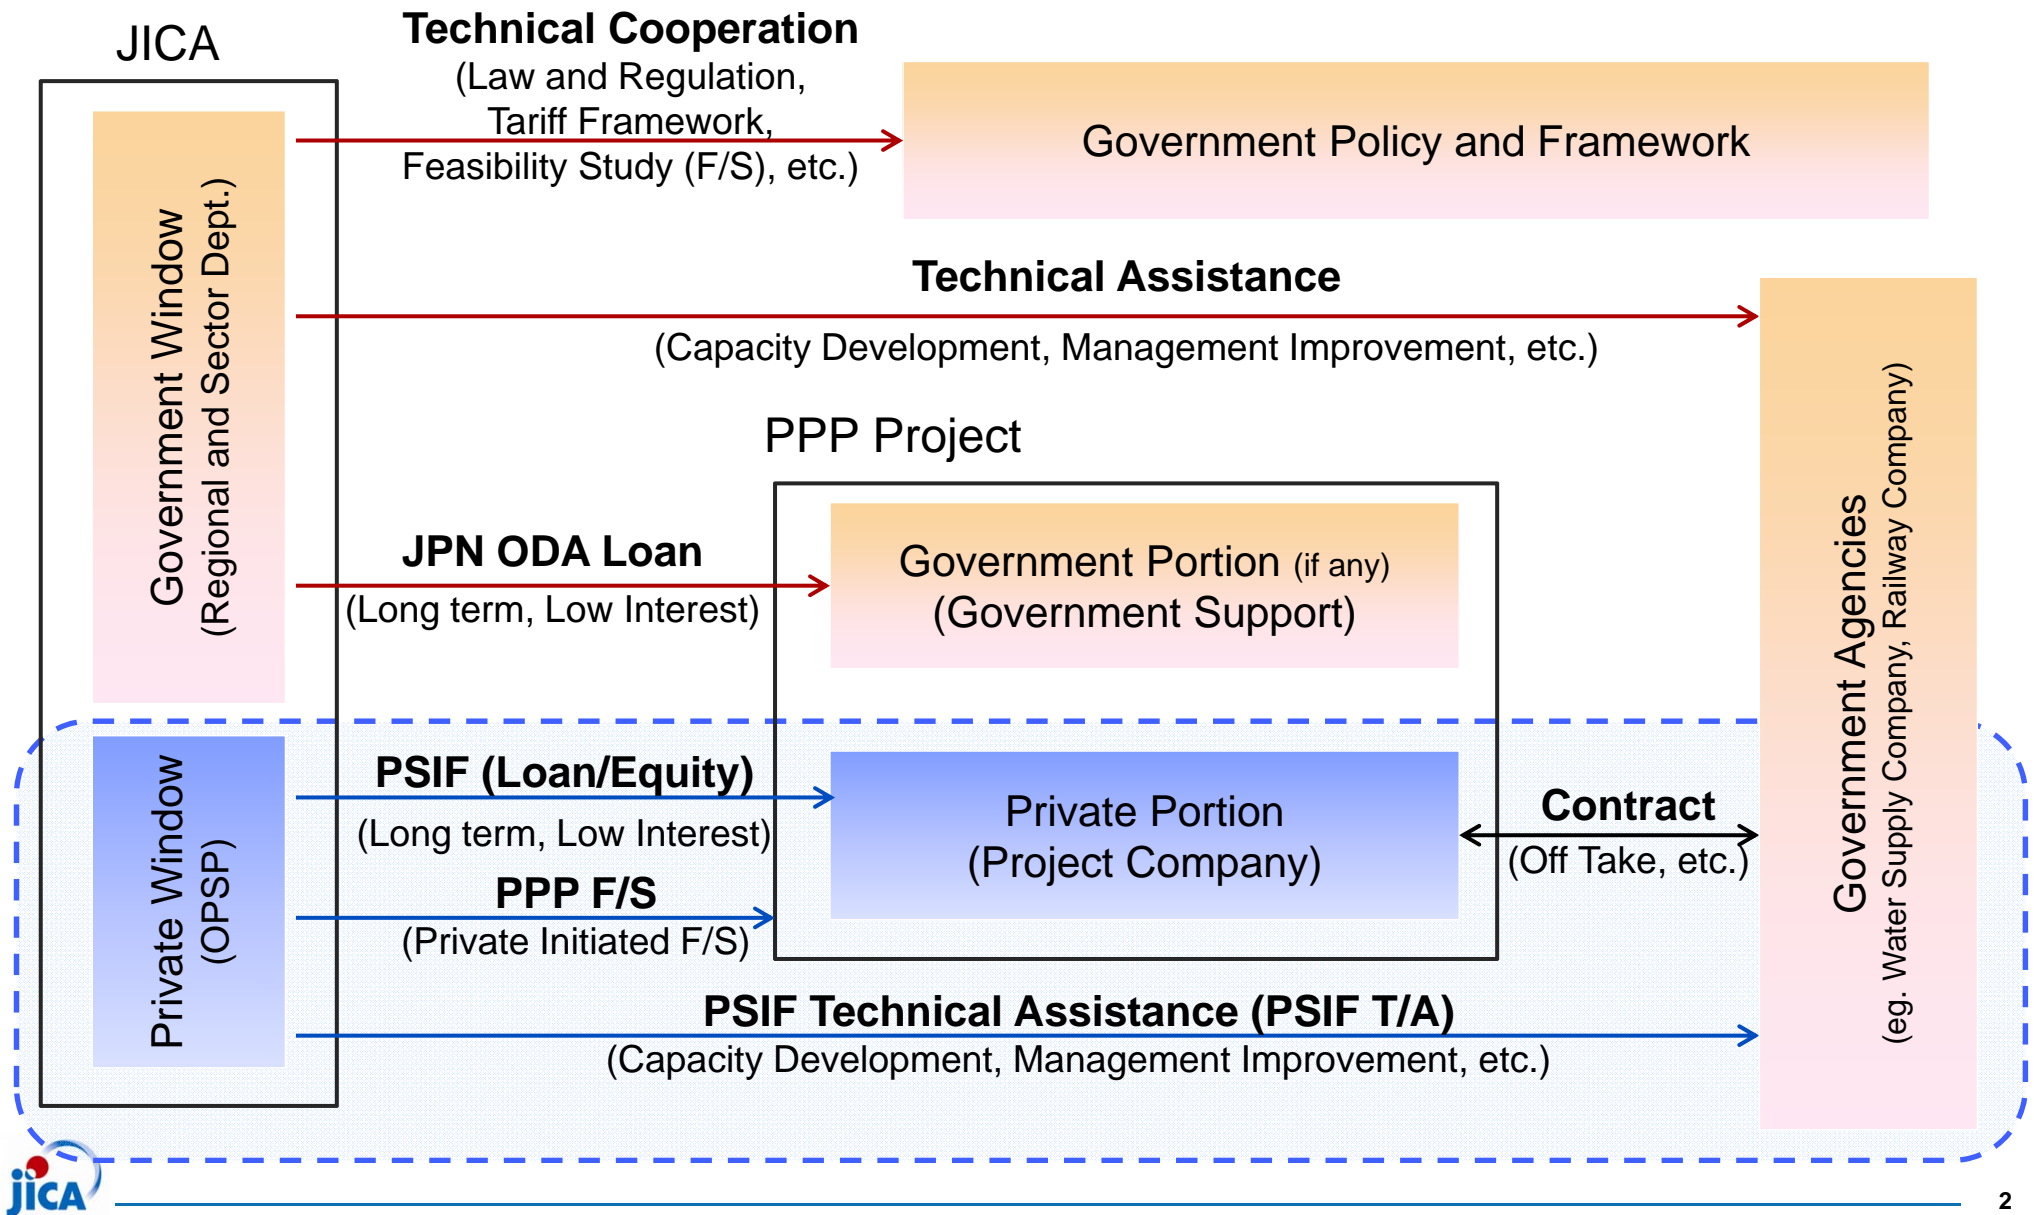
JICA

Government Window
(Regional and Sector Dept.)

Technical Cooperation
(Law and Regulation, Tariff Framework, Feasibility Study (F/S), etc.)

Government Policy and Framework

Technical Assistance
(Capacity Development, Management Improvement, etc.)

PPP Project

JPN ODA Loan
(Long term, Low Interest)

Government Portion (if any)
(Government Support)

Private Window
(OPSP)

PSIF (Loan/Equity)
(Long term, Low Interest)

Private Portion
(Project Company)

Contract
(Off Take, etc.)

PPP F/S
(Private Initiated F/S)

PSIF Technical Assistance (PSIF T/A)
(Capacity Development, Management Improvement, etc.)

Government Agencies
(eg. Water Supply Company, Railway Company)

jica

2